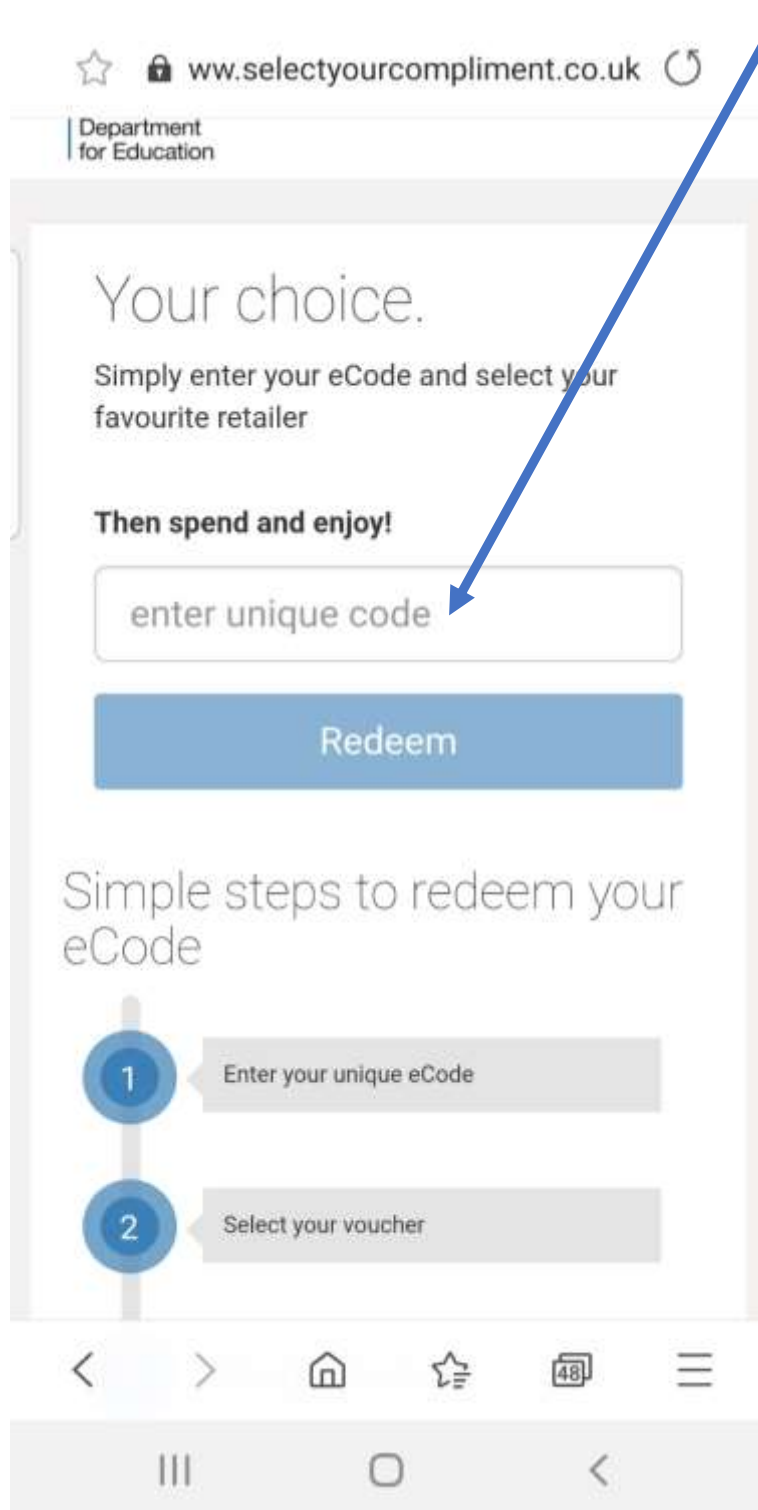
www.selectyourcompliment.co.uk

Department for Education

Your choice.

Simply enter your eCode and select your favourite retailer

Then spend and enjoy!

enter unique code

Redeem

Simple steps to redeem your eCode

1 Enter your unique eCode

2 Select your voucher

48